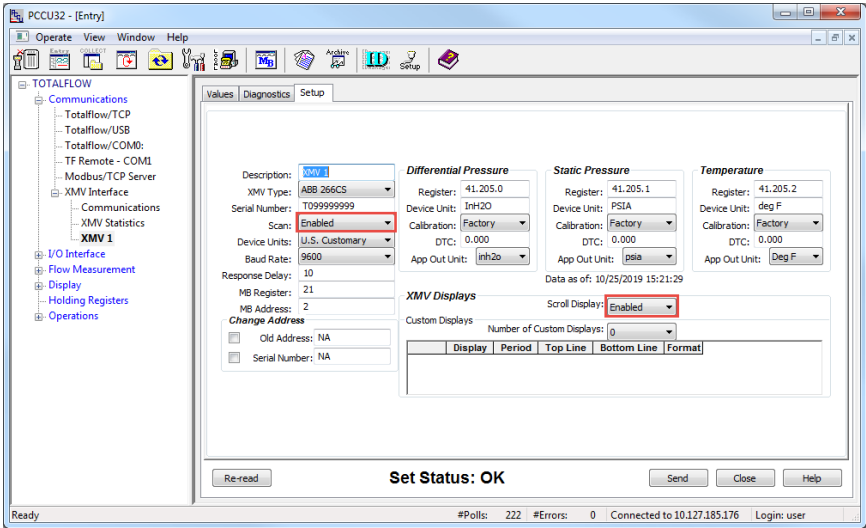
PCCU32 - [Entry]

Operate View Window Help

Entry COLLECT Archive Setup

TOTALFLOW
Communications
Totalflow/TCP
Totalflow/USB
Totalflow/COM0:
TF Remote - COM1
Modbus/TCP Server
XMV Interface
Communications
XMV Statistics
XMV 1
I/O Interface
Flow Measurement
Display
Holding Registers
Operations

Values Diagnostics Setup

Description: XMV 1
XMV Type: ABB 266CS
Serial Number: T099999999
Scan: Enabled
Device Units: U.S. Customary
Baud Rate: 9600
Response Delay: 10
MB Register: 21
MB Address: 2

Change Address
Old Address: NA
Serial Number: NA

Differential Pressure
Register: 41.205.0
Device Unit: InH2O
Calibration: Factory
DTC: 0.000
App Out Unit: inh2o

Static Pressure
Register: 41.205.1
Device Unit: PSIA
Calibration: Factory
DTC: 0.000
App Out Unit: psia

Temperature
Register: 41.205.2
Device Unit: deg F
Calibration: Factory
DTC: 0.000
App Out Unit: Deg F

Data as of: 10/25/2019 15:21:29

XMV Displays
Scroll Display: Enabled
Custom Displays
Number of Custom Displays: 0

| Display | Period | Top Line | Bottom Line | Format |
|---|---|---|---|---|

Re-read
Set Status: OK
Send Close Help

Ready #Polls: 222 #Errors: 0 Connected to 10.127.185.176 Login: user